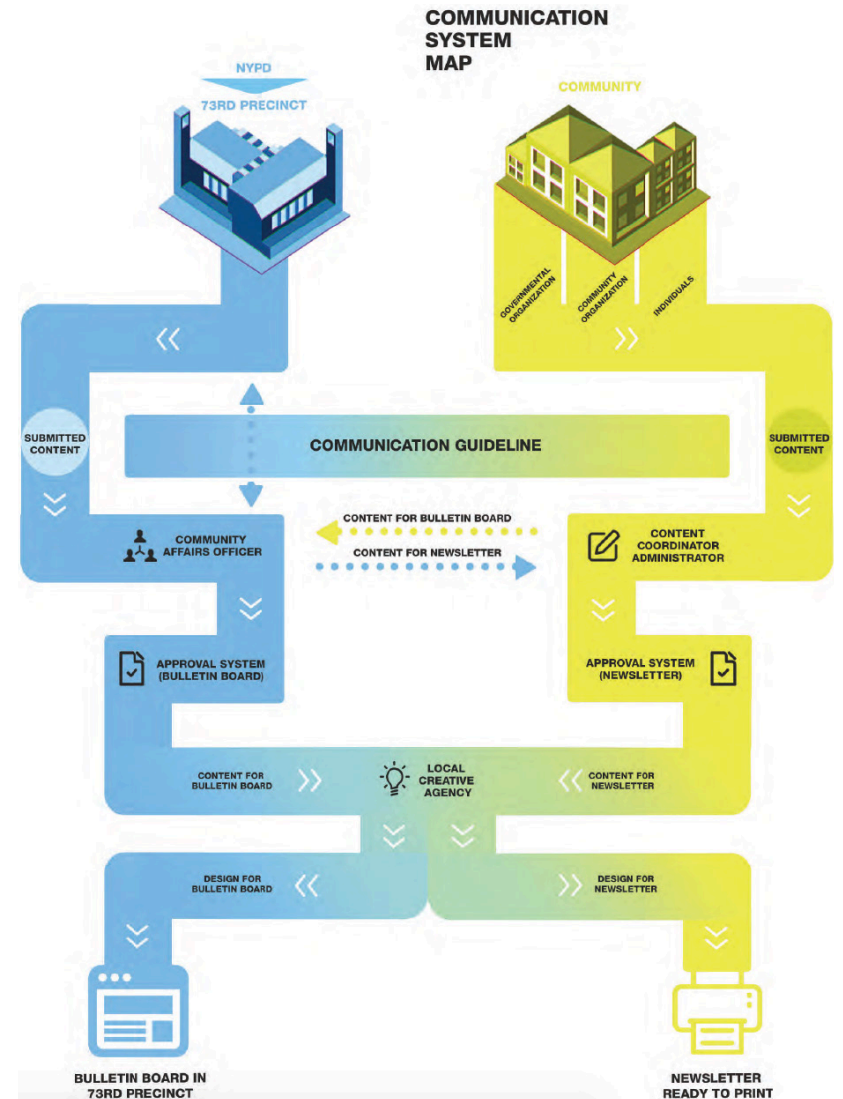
COMMUNICATION SYSTEM MAP

NYPD
73RD PRECINCT

COMMUNITY

GOVERNMENTAL ORGANIZATION
COMMUNITY ORGANIZATION
INDIVIDUALS

SUBMITTED CONTENT

COMMUNICATION GUIDELINE

SUBMITTED CONTENT

CONTENT FOR BULLETIN BOARD
CONTENT FOR NEWSLETTER

COMMUNITY AFFAIRS OFFICER

CONTENT COORDINATOR ADMINISTRATOR

APPROVAL SYSTEM (BULLETIN BOARD)

APPROVAL SYSTEM (NEWSLETTER)

CONTENT FOR BULLETIN BOARD

LOCAL CREATIVE AGENCY

CONTENT FOR NEWSLETTER

DESIGN FOR BULLETIN BOARD

DESIGN FOR NEWSLETTER

BULLETIN BOARD IN 73RD PRECINCT

NEWSLETTER READY TO PRINT